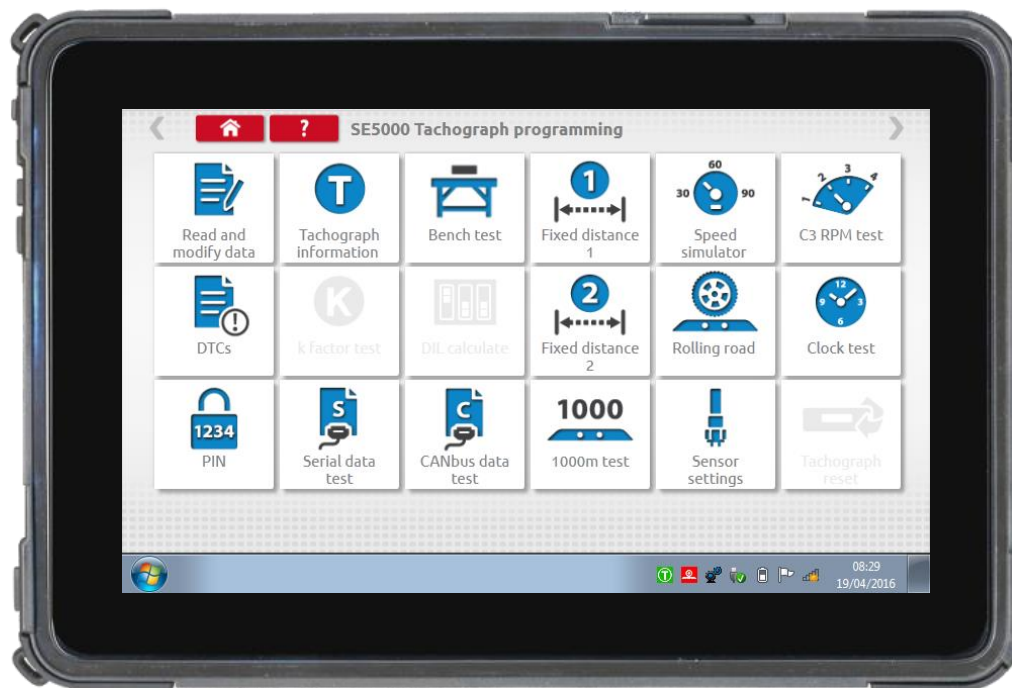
?
SE5000 Tachograph programming

Read and modify data
T
Tachograph information
Bench test
1
Fixed distance 1
60
30
90
Speed simulator
1
2
3
4
C3 RPM test

DTCs
K
k factor test
DIL calculate
2
Fixed distance 2
Rolling road
12
9
3
6
Clock test

1234
PIN
S
Serial data test
C
CANbus data test
1000
1000m test
Sensor settings
Tachograph reset

08:29
19/04/2016